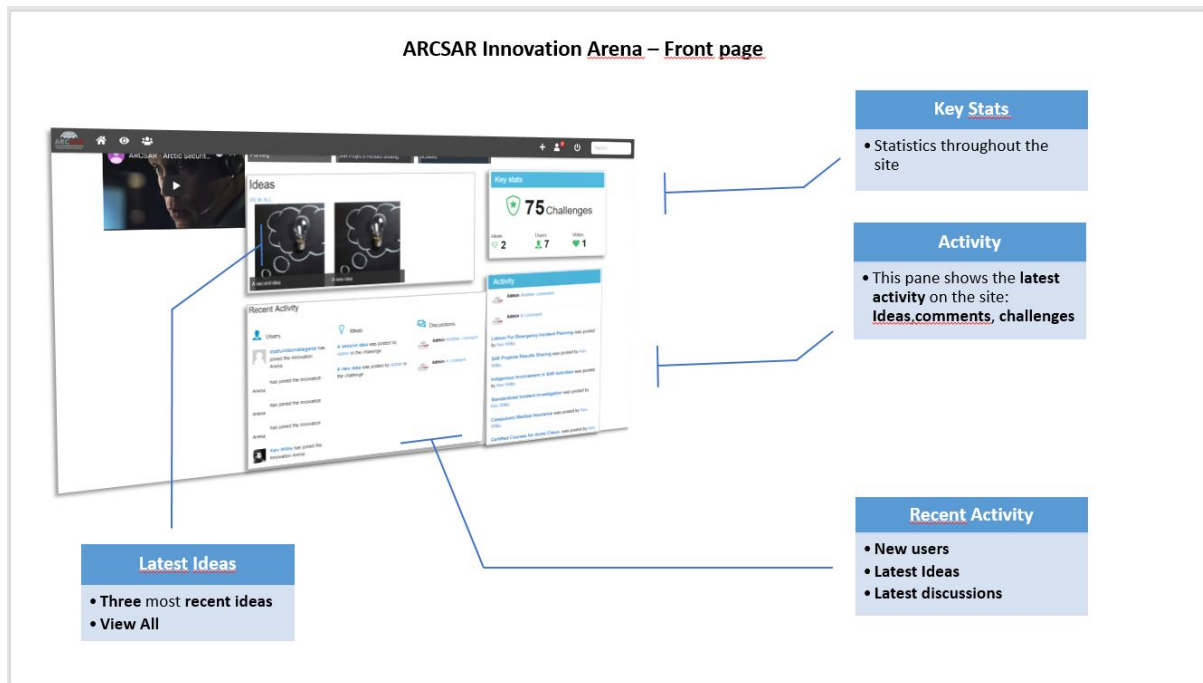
ARCSAR Innovation Arena – Front page

Key Stats

• Statistics throughout the site

Activity

• This pane shows the latest activity on the site: Ideas,comments, challenges

Recent Activity

• New users
• Latest Ideas
• Latest discussions

Latest Ideas

• Three most recent ideas
• View All

ARCSAR - Arctic Securit...

Ideas

A second idea

A new idea

Key stats

75 Challenges

Ideas 2 Users 7 Votes 1

Activity

Admin Another comment

Admin A comment

Liaison For Emergency Incident Planning was posted by Ken Willis

SAR Projects Results Sharing was posted by Ken Willis

Indigenous Involvement in SAR Activities was posted by Ken Willis

Standardized Incident Investigation was posted by Ken Willis

Compulsory Medical Insurance was posted by Ken Willis

Certified Courses for Arctic Crews was posted by Ken

Recent Activity

Users

Ideas

Discussions

has joined the Innovation Arena

has joined the Innovation Arena

has joined the Innovation Arena

has joined the Innovation Arena

Ken Willis has joined the Innovation Arena

A second idea was posted by Admin in the challenge

A new idea was posted by Admin in the challenge

Admin Another comment

Admin A comment